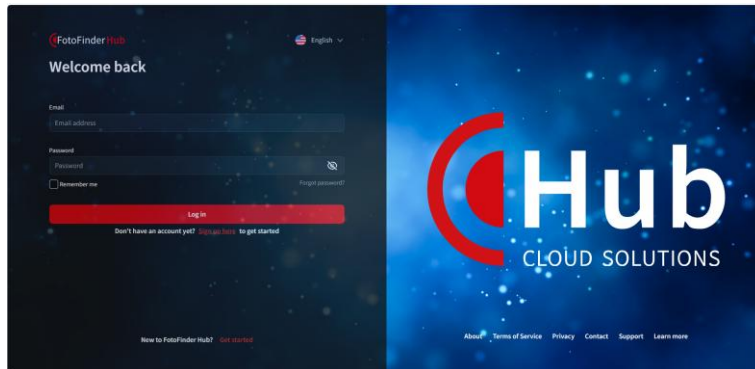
FotoFinder Hub

English

Welcome back

Email

Email address

Password

Password

Remember me

Forgot password?

Log in

Don't have an account yet? Sign up here to get started

New to FotoFinder Hub? Get started

Hub

CLOUD SOLUTIONS

About Terms of Service Privacy Contact Support Learn more